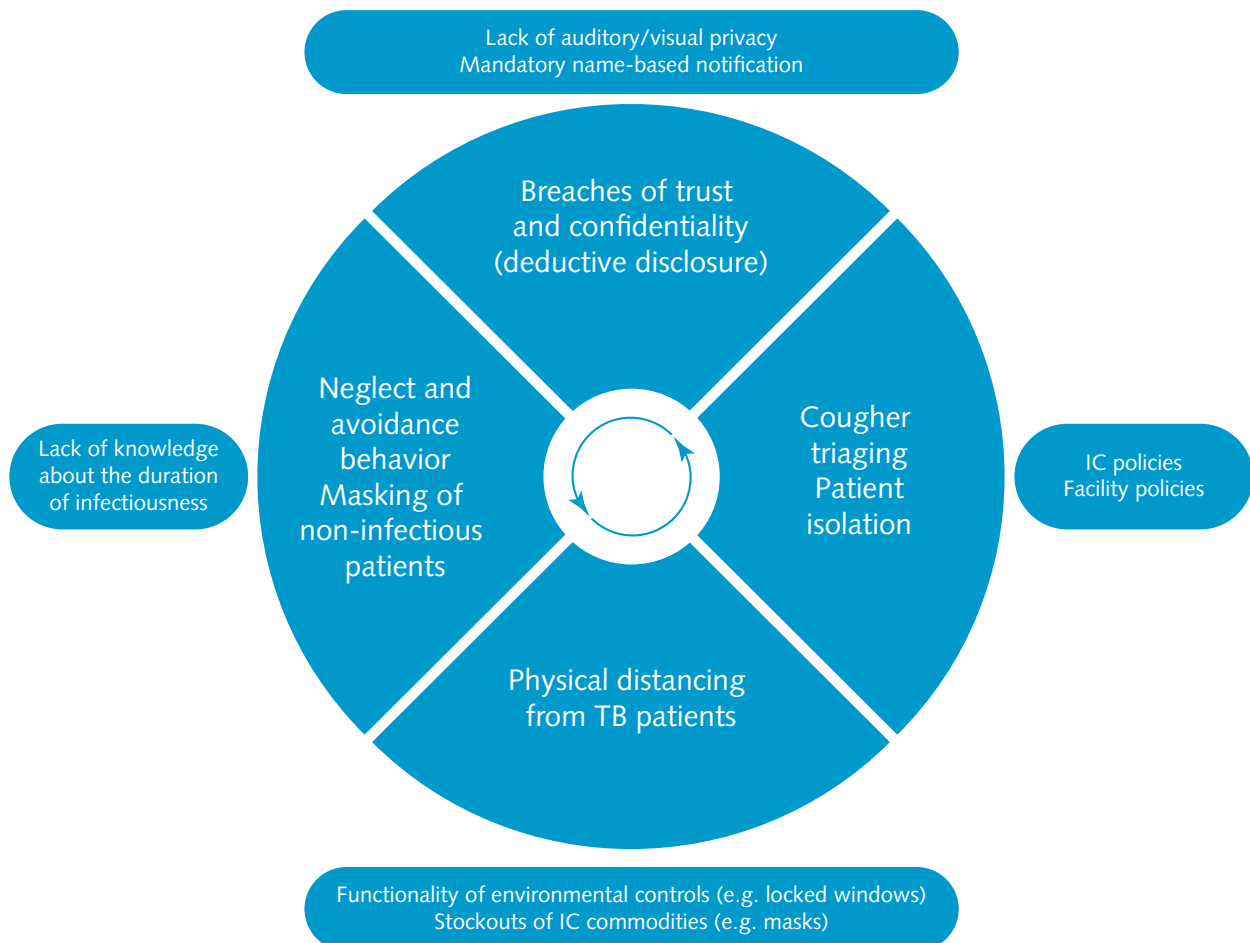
Lack of auditory/visual privacy
Mandatory name-based notification

Breaches of trust and confidentiality (deductive disclosure)

Lack of knowledge about the duration of infectiousness

Neglect and avoidance behavior
Masking of non-infectious patients

Cougher triaging
Patient isolation

IC policies
Facility policies

Physical distancing from TB patients

Functionality of environmental controls (e.g. locked windows)
Stockouts of IC commodities (e.g. masks)